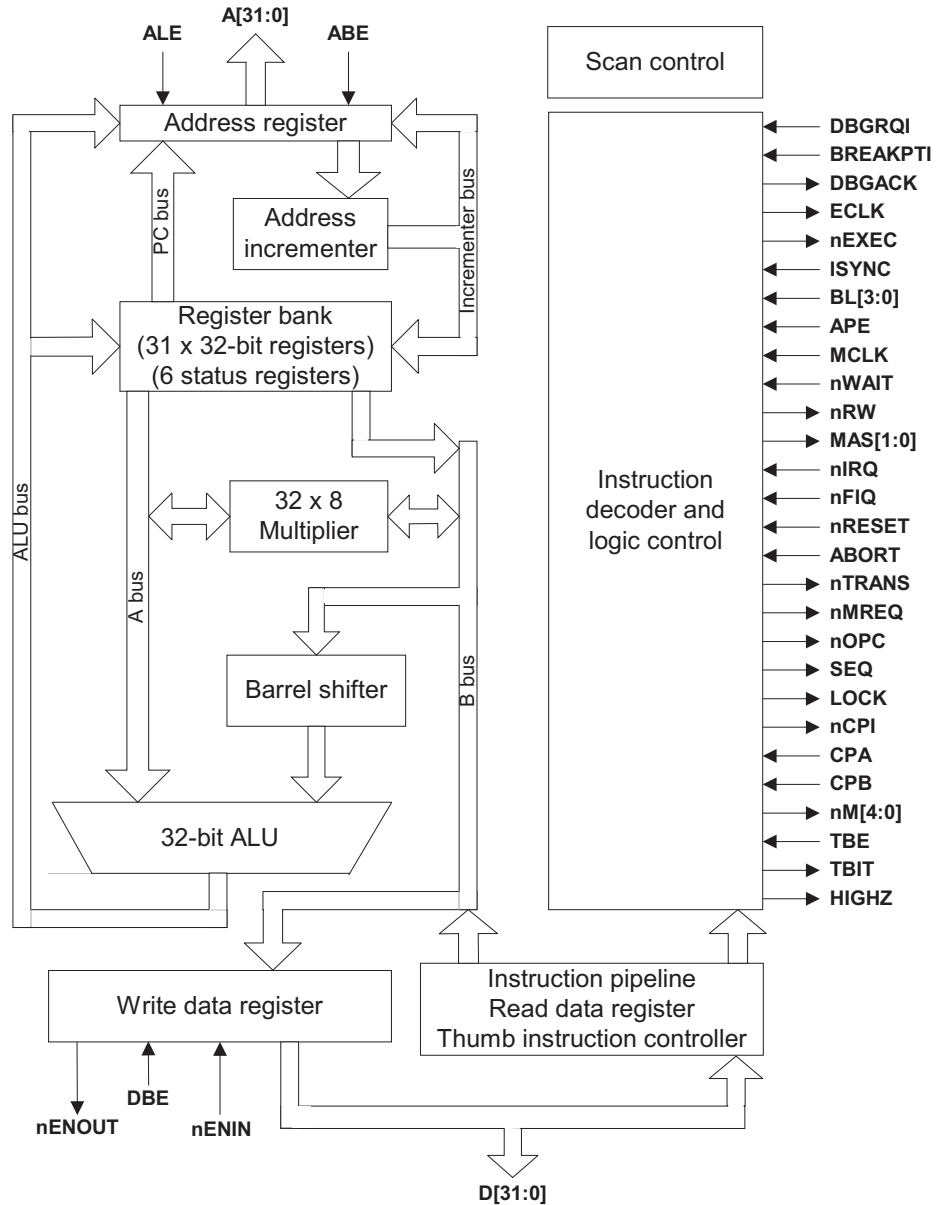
ALE
A[31:0]
ABE
Scan control
Address register
PC bus
Address incrementer
Incrementer bus
Register bank
(31 x 32-bit registers)
(6 status registers)
ALU bus
32 x 8
Multiplier
A bus
B bus
Barrel shifter
32-bit ALU
Instruction decoder and logic control
DBGRQI
BREAKPTI
DBGACK
ECLK
nEXEC
ISYNC
BL[3:0]
APE
MCLK
nWAIT
nRW
MAS[1:0]
nIRQ
nFIQ
nRESET
ABORT
nTRANS
nMREQ
nOPC
SEQ
LOCK
nCPI
CPA
CPB
nM[4:0]
TBE
TBIT
HIGHZ
Write data register
Instruction pipeline
Read data register
Thumb instruction controller
nENOUT
DBE
nENIN
D[31:0]